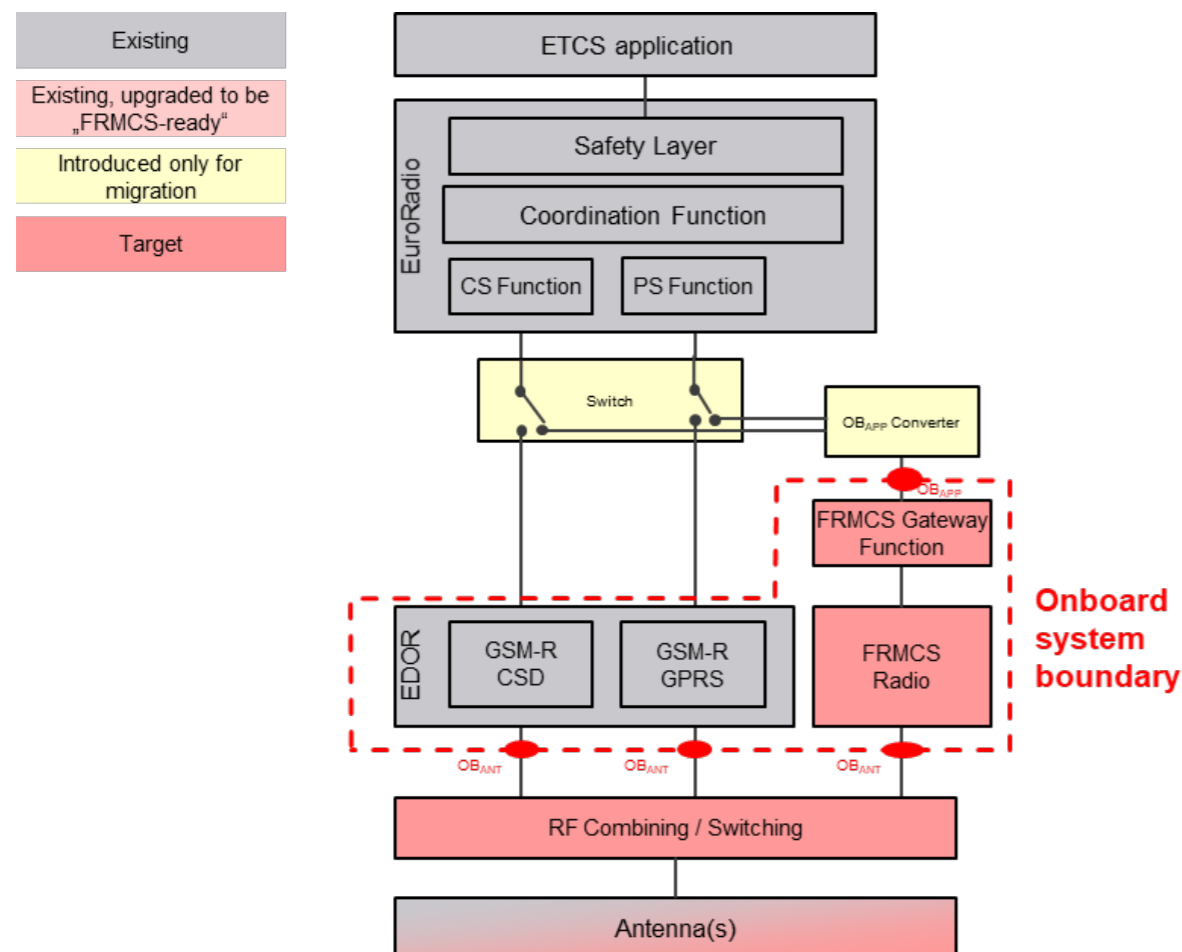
Existing

Existing, upgraded to be „FRMCS-ready“

Introduced only for migration

Target

ETCS application

EuroRadio

Safety Layer

Coordination Function

CS Function

PS Function

Switch

$OB_{APP}$ Converter

$OB_{APP}$

FRMCS Gateway Function

Onboard system boundary

EDOR

GSM-R CSD

GSM-R GPRS

FRMCS Radio

$OB_{ANT}$

$OB_{ANT}$

$OB_{ANT}$

RF Combining / Switching

Antenna(s)